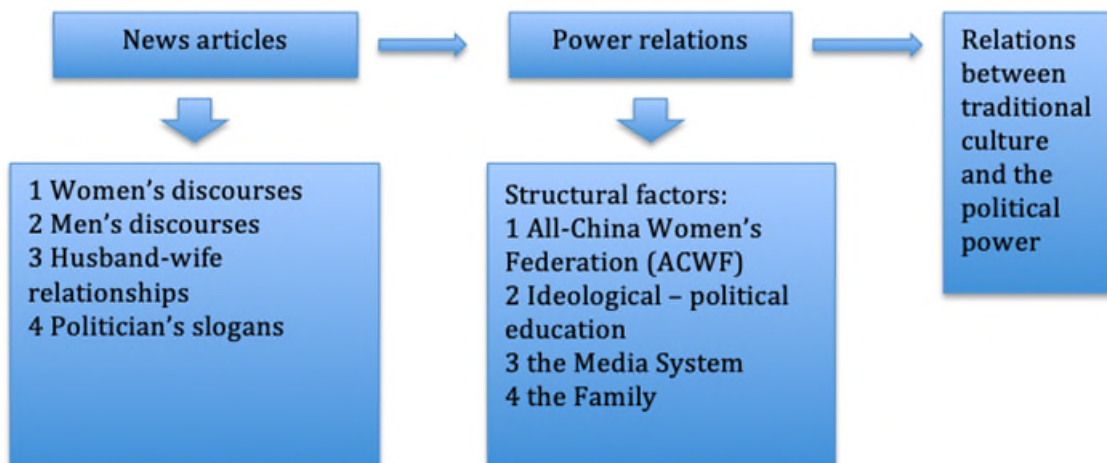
News articles

Power relations

Relations between traditional culture and the political power

1 Women's discourses
2 Men's discourses
3 Husband-wife relationships
4 Politician's slogans

Structural factors:
1 All-China Women's Federation (ACWF)
2 Ideological – political education
3 the Media System
4 the Family